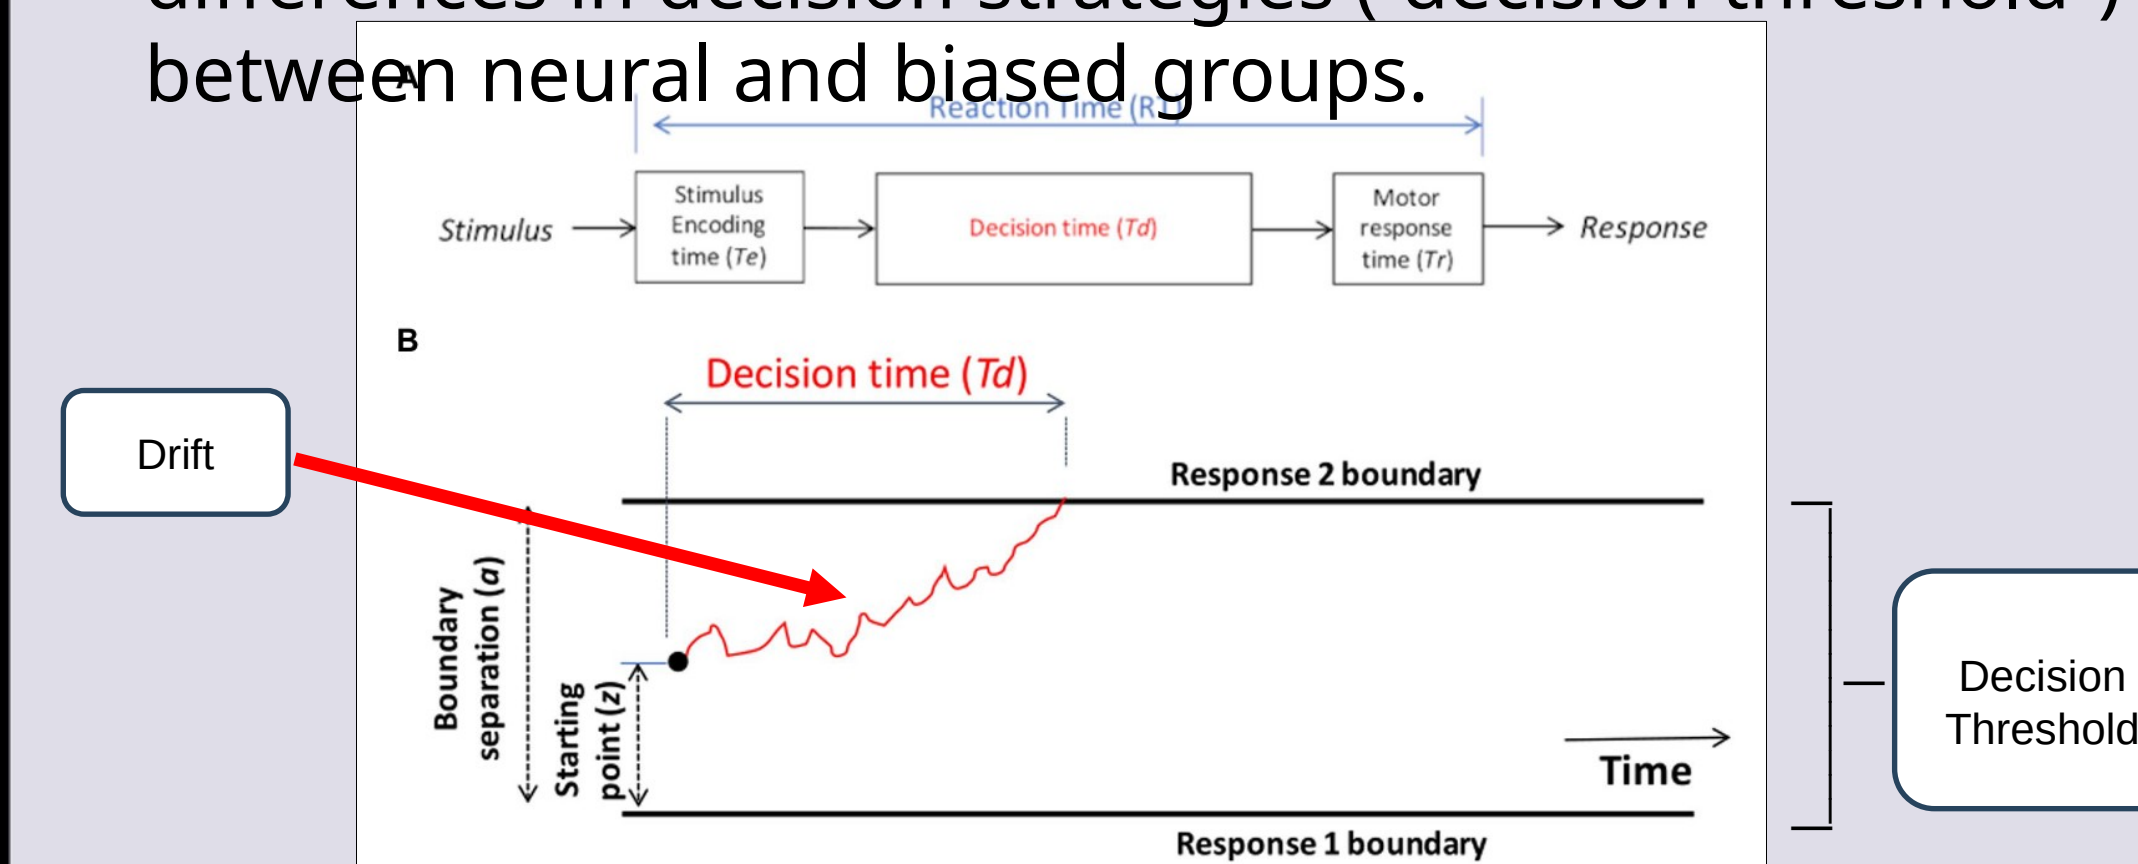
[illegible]

between neural and biased groups.

A

Reaction Time (R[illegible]

Stimulus

Stimulus Encoding time (Te)

Decision time (Td)

Motor response time (Tr)

Response

B

Decision time (Td)

Drift

Response 2 boundary

Boundary separation (a)

Starting point (z)

Time

Response 1 boundary

Decision Threshold